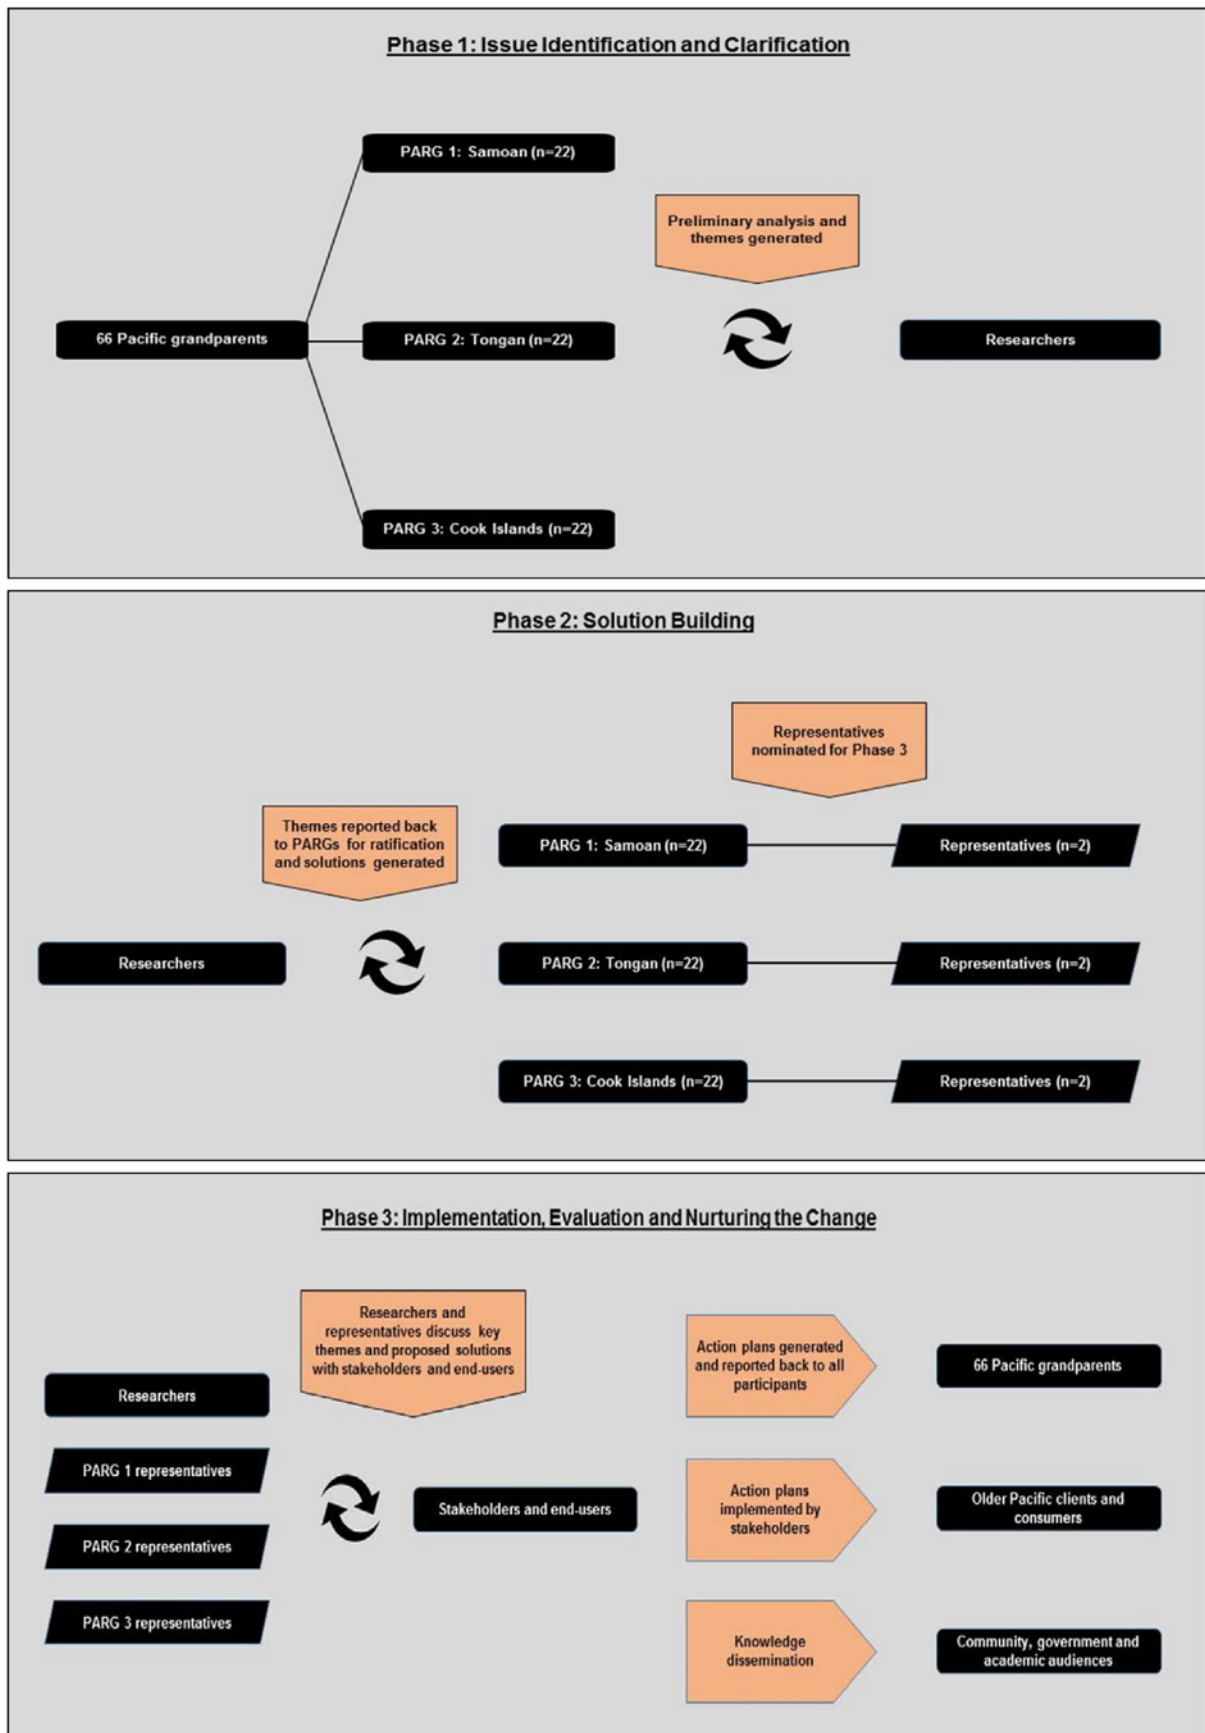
Phase 1: Issue Identification and Clarification

PARG 1: Samoan (n=22)

Preliminary analysis and themes generated

66 Pacific grandparents

PARG 2: Tongan (n=22)

Researchers

PARG 3: Cook Islands (n=22)

Phase 2: Solution Building

Representatives nominated for Phase 3

Themes reported back to PARGs for ratification and solutions generated

PARG 1: Samoan (n=22)

Representatives (n=2)

Researchers

PARG 2: Tongan (n=22)

Representatives (n=2)

PARG 3: Cook Islands (n=22)

Representatives (n=2)

Phase 3: Implementation, Evaluation and Nurturing the Change

Researchers and representatives discuss key themes and proposed solutions with stakeholders and end-users

Action plans generated and reported back to all participants

66 Pacific grandparents

Researchers

PARG 1 representatives

Stakeholders and end-users

Action plans implemented by stakeholders

Older Pacific clients and consumers

PARG 2 representatives

PARG 3 representatives

Knowledge dissemination

Community, government and academic audiences